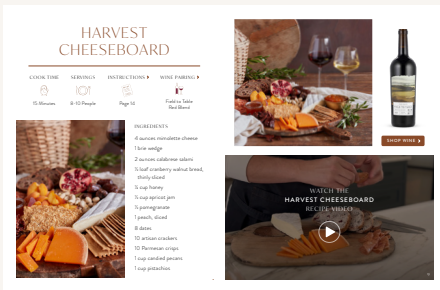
HARVEST CHEESEBOARD

COOK TIME
15 Minutes

SERVINGS
8-10 People

INSTRUCTIONS ▸
Page 50

WINE PAIRING ▸
Field to Table Red Blend

INGREDIENTS
4 ounces mimolette cheese
1 brie wedge
2 ounces calabrese salami
½ loaf cranberry walnut bread, thinly sliced
¼ cup honey
¼ cup apricot jam
½ pomegranate
1 peach, sliced
8 dates
10 artisan crackers
10 Parmesan crisps
1 cup candied pecans
1 cup pistachios

SHOP WINE ▸

WATCH THE
HARVEST CHEESEBOARD
RECIPE VIDEO